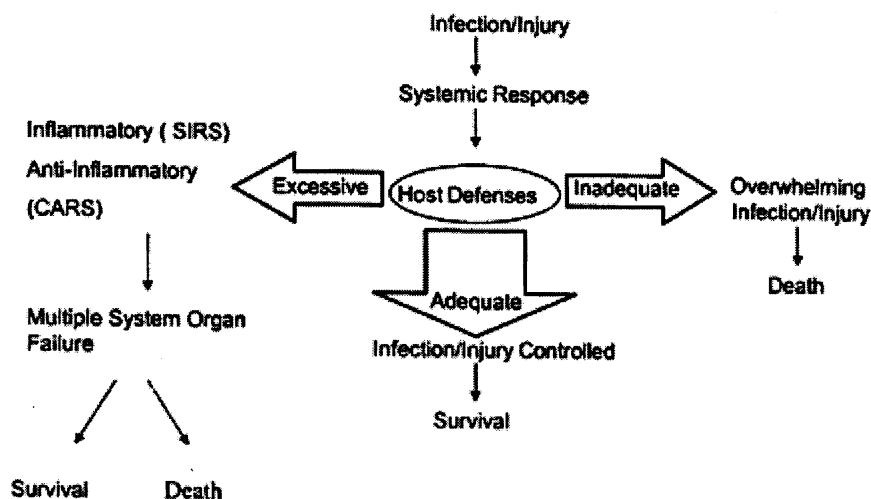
Infection/Injury

Systemic Response

Host Defenses

Excessive

Inflammatory ( SIRS)
Anti-Inflammatory
(CARS)

Multiple System Organ Failure

Survival

Death

Adequate

Infection/Injury Controlled

Survival

Inadequate

Overwhelming Infection/Injury

Death